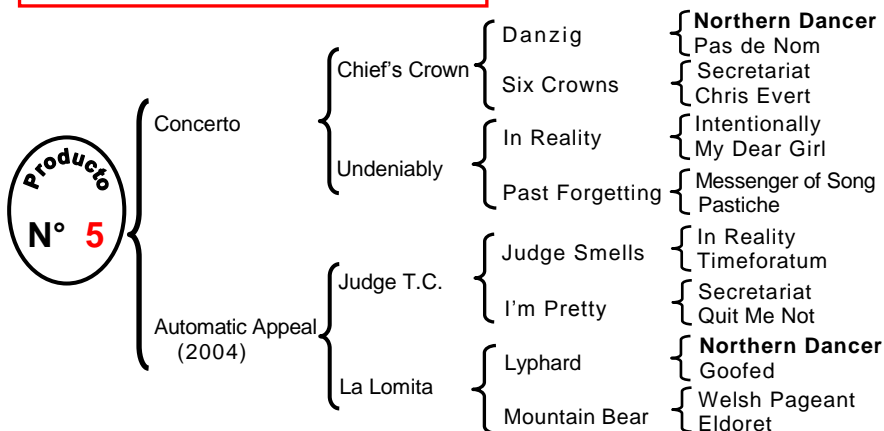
Producto
N° 5

Concerto
Chief's Crown
Danzig
Northern Dancer
Pas de Nom
Six Crowns
Secretariat
Chris Evert
Undeniably
In Reality
Intentionally
My Dear Girl
Past Forgetting
Messenger of Song
Pastiche

Automatic Appeal (2004)
Judge T.C.
Judge Smells
In Reality
Timeforatum
I'm Pretty
Secretariat
Quit Me Not
La Lomita
Lyphard
Northern Dancer
Goofed
Mountain Bear
Welsh Pageant
Eldoret